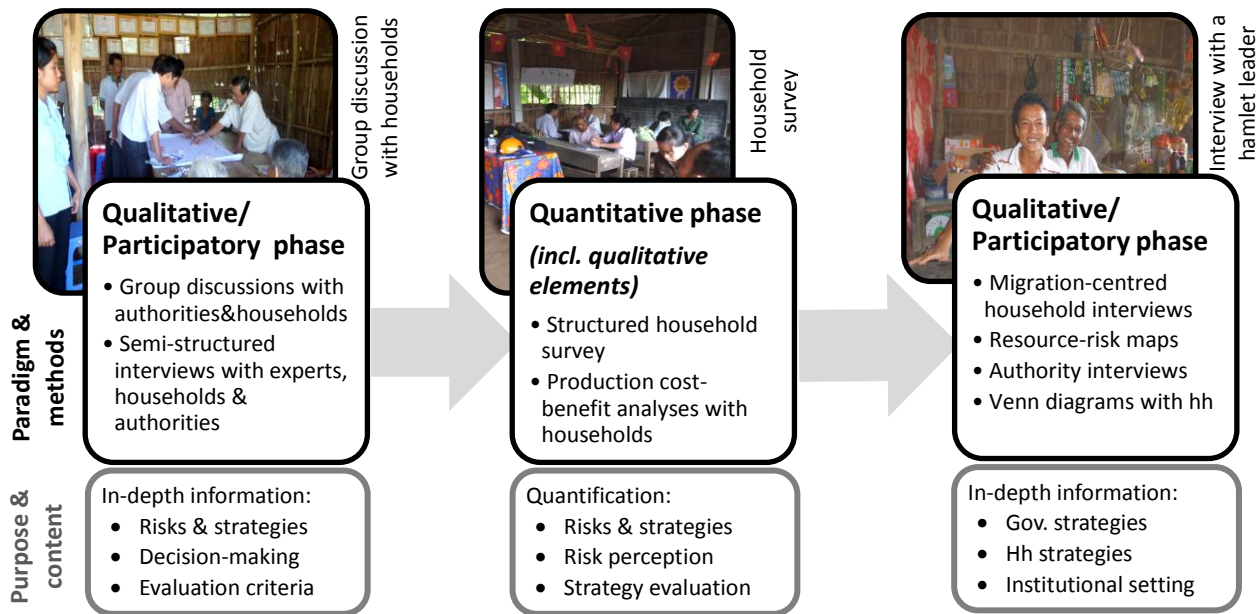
Group discussion with households

Qualitative/ Participatory phase

• Group discussions with authorities&households
• Semi-structured interviews with experts, households & authorities

Household survey

Quantitative phase

*(incl. qualitative elements)*

• Structured household survey
• Production cost-benefit analyses with households

Interview with a hamlet leader

Qualitative/ Participatory phase

• Migration-centred household interviews
• Resource-risk maps
• Authority interviews
• Venn diagrams with hh

Paradigm & methods

Purpose & content

In-depth information:
• Risks & strategies
• Decision-making
• Evaluation criteria

Quantification:
• Risks & strategies
• Risk perception
• Strategy evaluation

In-depth information:
• Gov. strategies
• Hh strategies
• Institutional setting